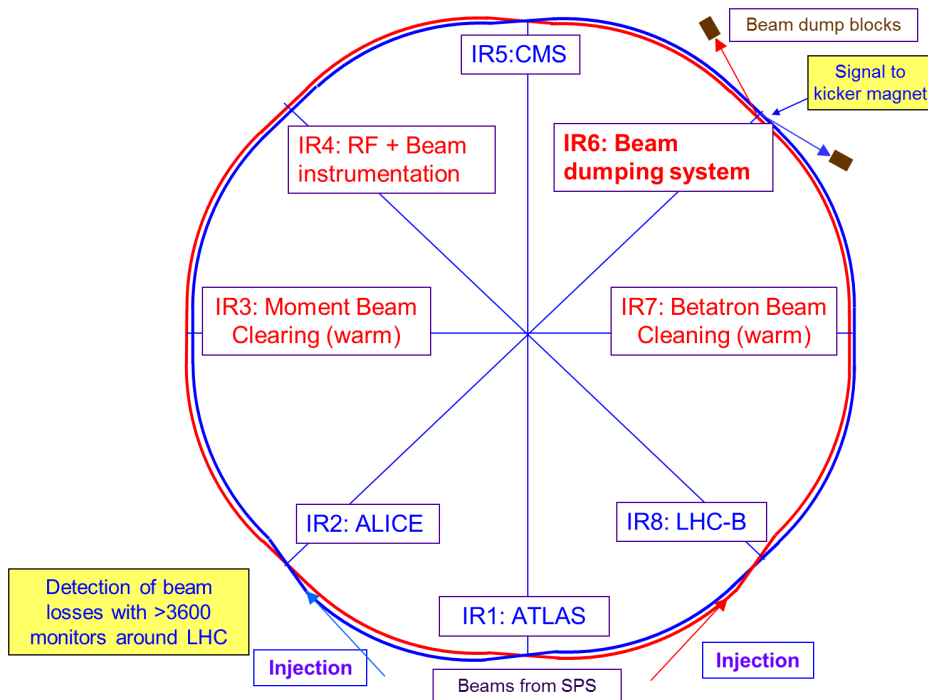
Beam dump blocks

IR5:CMS

Signal to kicker magnet

IR4: RF + Beam instrumentation

IR6: Beam dumping system

IR3: Moment Beam Clearing (warm)

IR7: Betatron Beam Cleaning (warm)

IR2: ALICE

IR8: LHC-B

Detection of beam losses with >3600 monitors around LHC

IR1: ATLAS

Injection

Injection

Beams from SPS